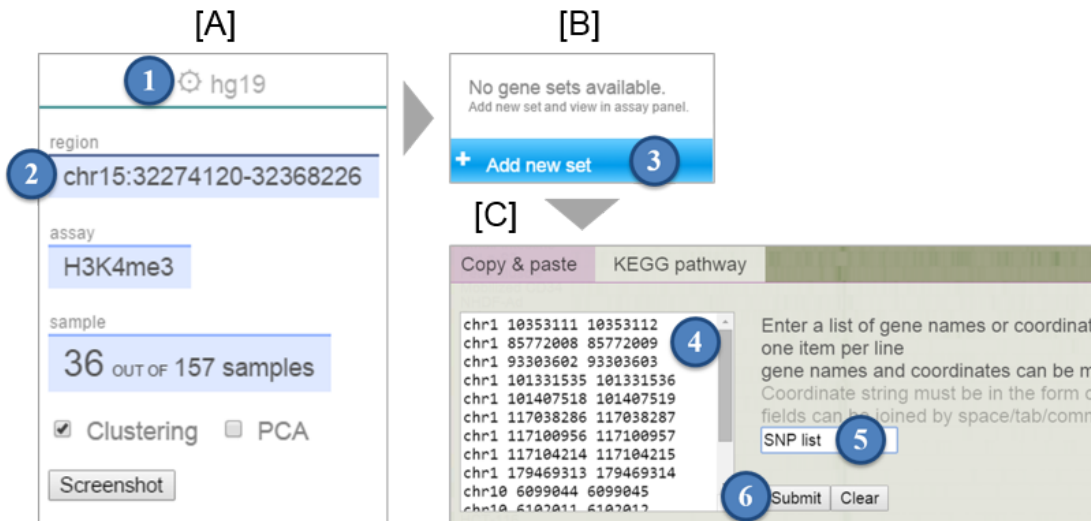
[A]

1 hg19

region

2 chr15:32274120-32368226

assay

H3K4me3

sample

36 OUT OF 157 samples

Clustering PCA

Screenshot

[B]

No gene sets available.
Add new set and view in assay panel.

+ Add new set 3

[C]

Copy & paste KEGG pathway

chr1 10353111 10353112
chr1 85772008 85772009
chr1 93303602 93303603
chr1 101331535 101331536
chr1 101407518 101407519
chr1 117038286 117038287
chr1 117100956 117100957
chr1 117104214 117104215
chr1 179469313 179469314
chr10 6099044 6099045
chr10 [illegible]

4

Enter a list of gene names or coordinat
one item per line
gene names and coordinates can be m
Coordinate string must be in the form o
fields can be joined by space/tab/comm

SNP list 5

6 Submit Clear